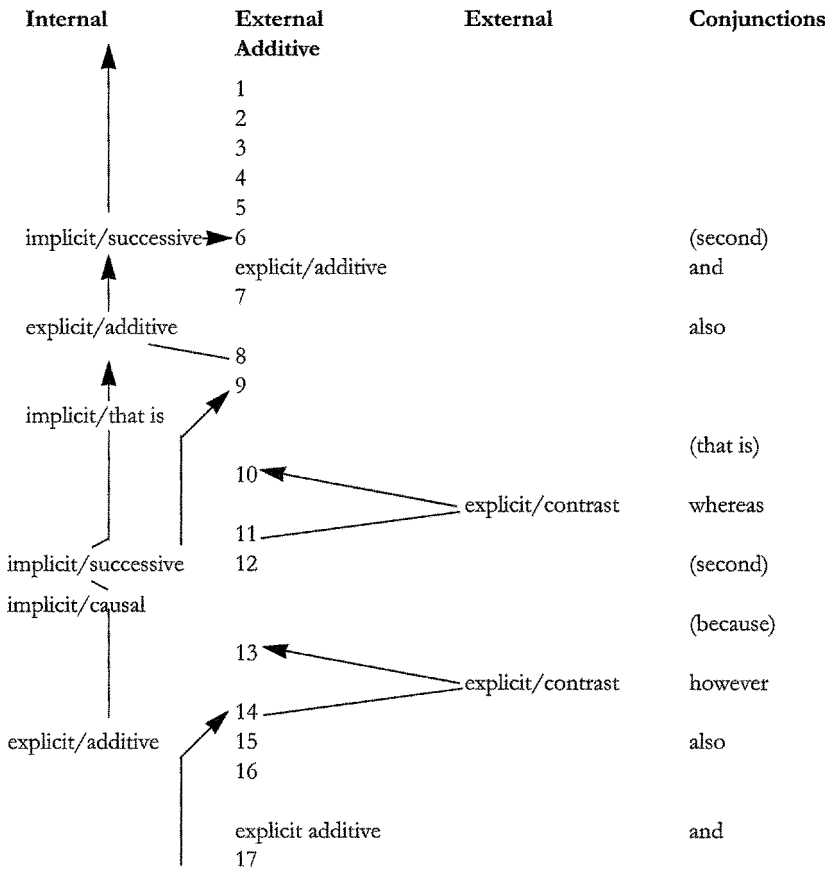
| Internal | External Additive | External | Conjunctions |
|---|---|---|---|
| | 1 | | |
| | 2 | | |
| | 3 | | |
| | 4 | | |
| | 5 | | |
| implicit/successive | 6 | | (second) |
| | explicit/additive | | and |
| | 7 | | |
| explicit/additive | | | also |
| | 8 | | |
| | 9 | | |
| implicit/that is | | | |
| | | | (that is) |
| | 10 | | |
| | | explicit/contrast | whereas |
| | 11 | | |
| implicit/successive | 12 | | (second) |
| implicit/causal | | | |
| | | | (because) |
| | 13 | | |
| | | explicit/contrast | however |
| | 14 | | |
| explicit/additive | 15 | | also |
| | 16 | | |
| | explicit additive | | and |
| | 17 | | |